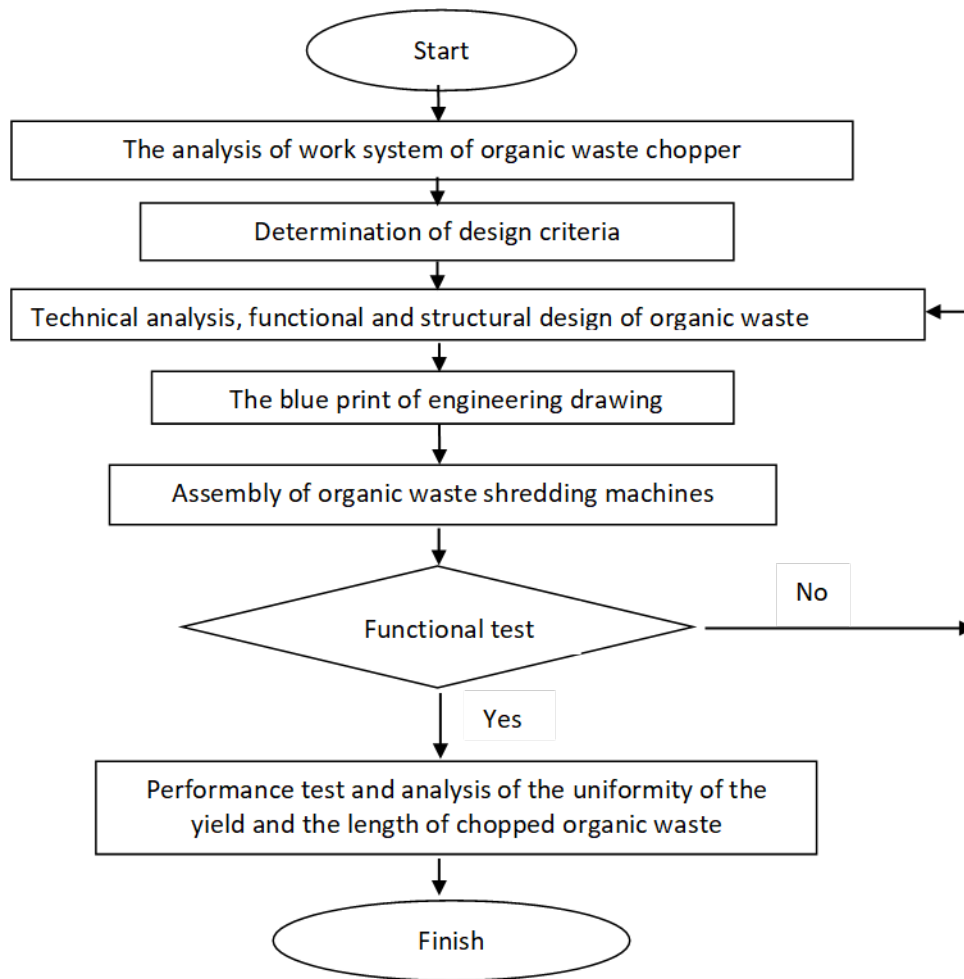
Start

The analysis of work system of organic waste chopper

Determination of design criteria

Technical analysis, functional and structural design of organic waste

The blue print of engineering drawing

Assembly of organic waste shredding machines

Functional test

No

Yes

Performance test and analysis of the uniformity of the yield and the length of chopped organic waste

Finish